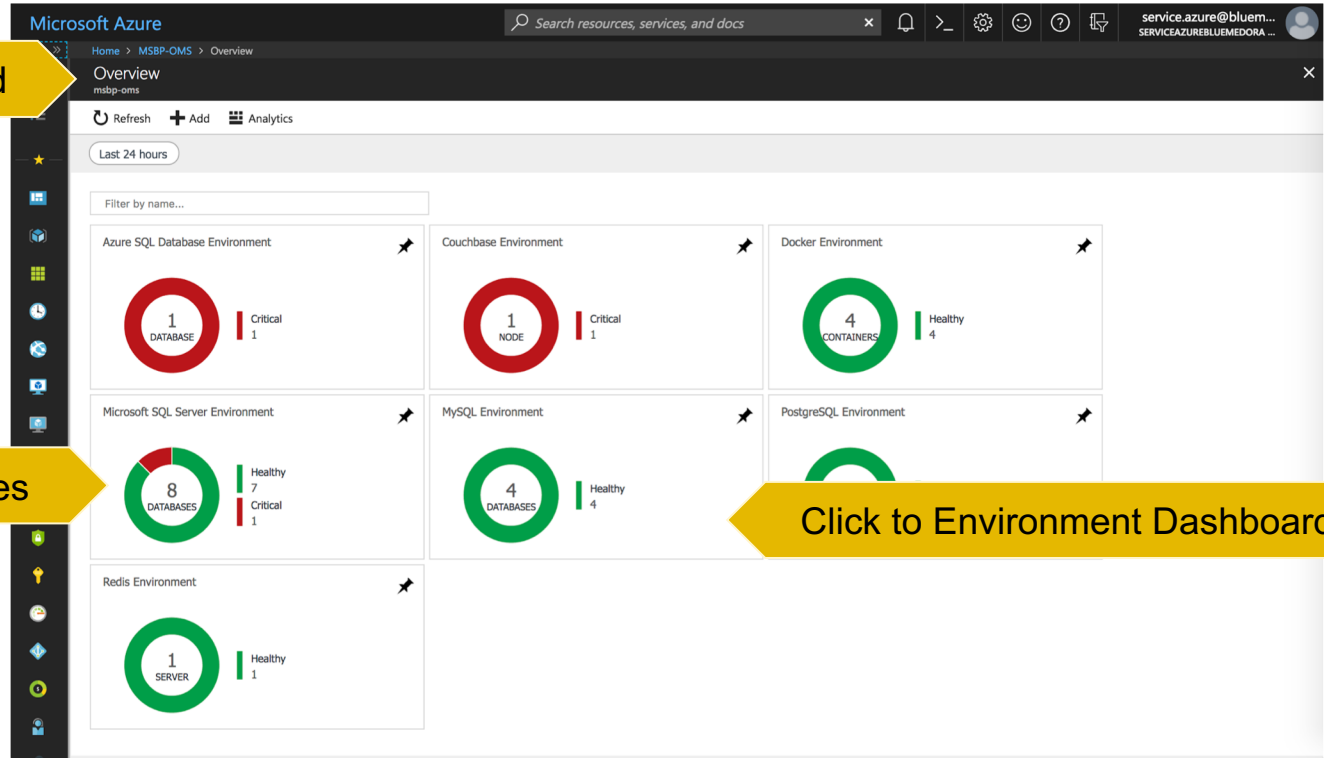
Microsoft Azure

Search resources, services, and docs

service.azure@bluem...
SERVICEAZUREBLUEMEDORA ...

d

Home > MSBP-OMS > Overview

Overview
msbp-oms

Refresh Add Analytics

Last 24 hours

Filter by name...

Azure SQL Database Environment
1
DATABASE
Critical
1

Couchbase Environment
1
NODE
Critical
1

Docker Environment
4
CONTAINERS
Healthy
4

es

Microsoft SQL Server Environment
8
DATABASES
Healthy
7
Critical
1

MySQL Environment
4
DATABASES
Healthy
4

PostgreSQL Environment

Click to Environment Dashboar

Redis Environment
1
SERVER
Healthy
1